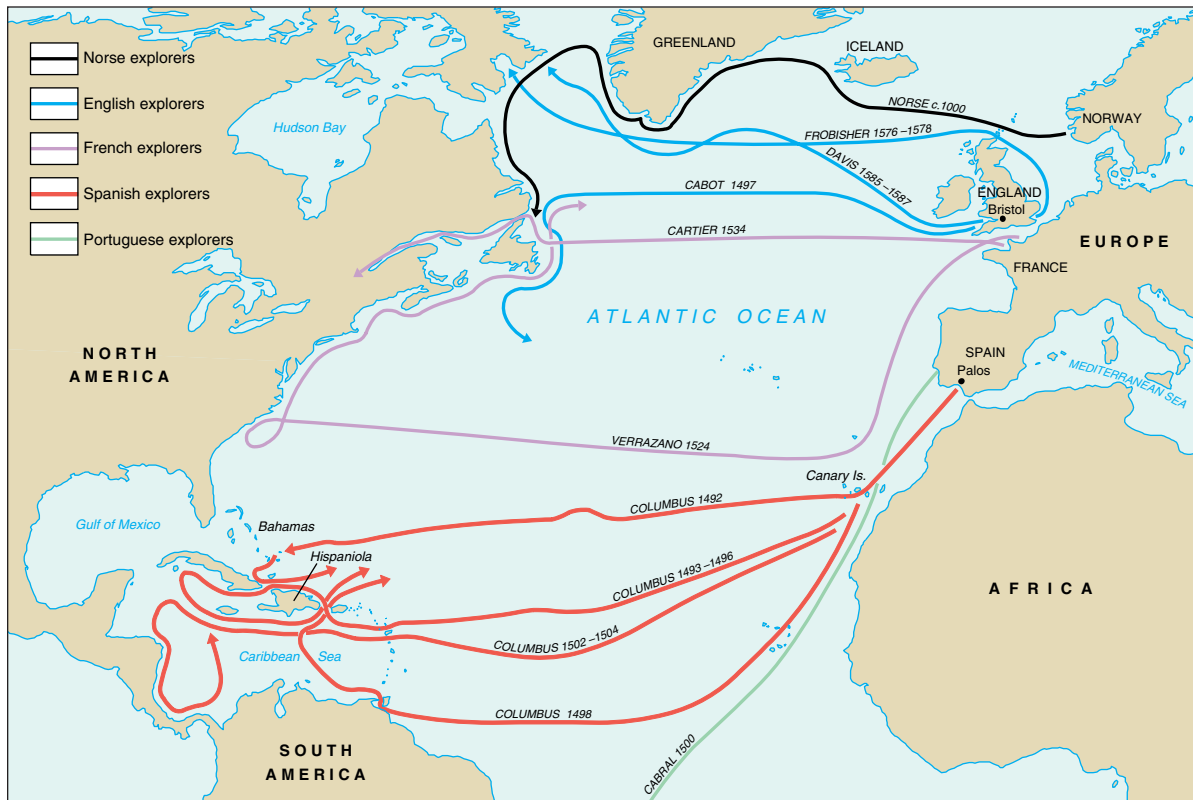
Norse explorers
English explorers
French explorers
Spanish explorers
Portuguese explorers

GREENLAND
ICELAND
Hudson Bay
NORSE c.1000
NORWAY
FROBISHER 1576 –1578
DAVIS 1585 –1587
CABOT 1497
ENGLAND
Bristol
CARTIER 1534
EUROPE
FRANCE
ATLANTIC OCEAN
NORTH AMERICA
SPAIN
Palos
MEDITERRANEAN SEA
VERRAZANO 1524
Canary Is.
COLUMBUS 1492
Gulf of Mexico
Bahamas
Hispaniola
COLUMBUS 1493 –1496
AFRICA
COLUMBUS 1502 –1504
Caribbean Sea
COLUMBUS 1498
SOUTH AMERICA
CABRAL 1500